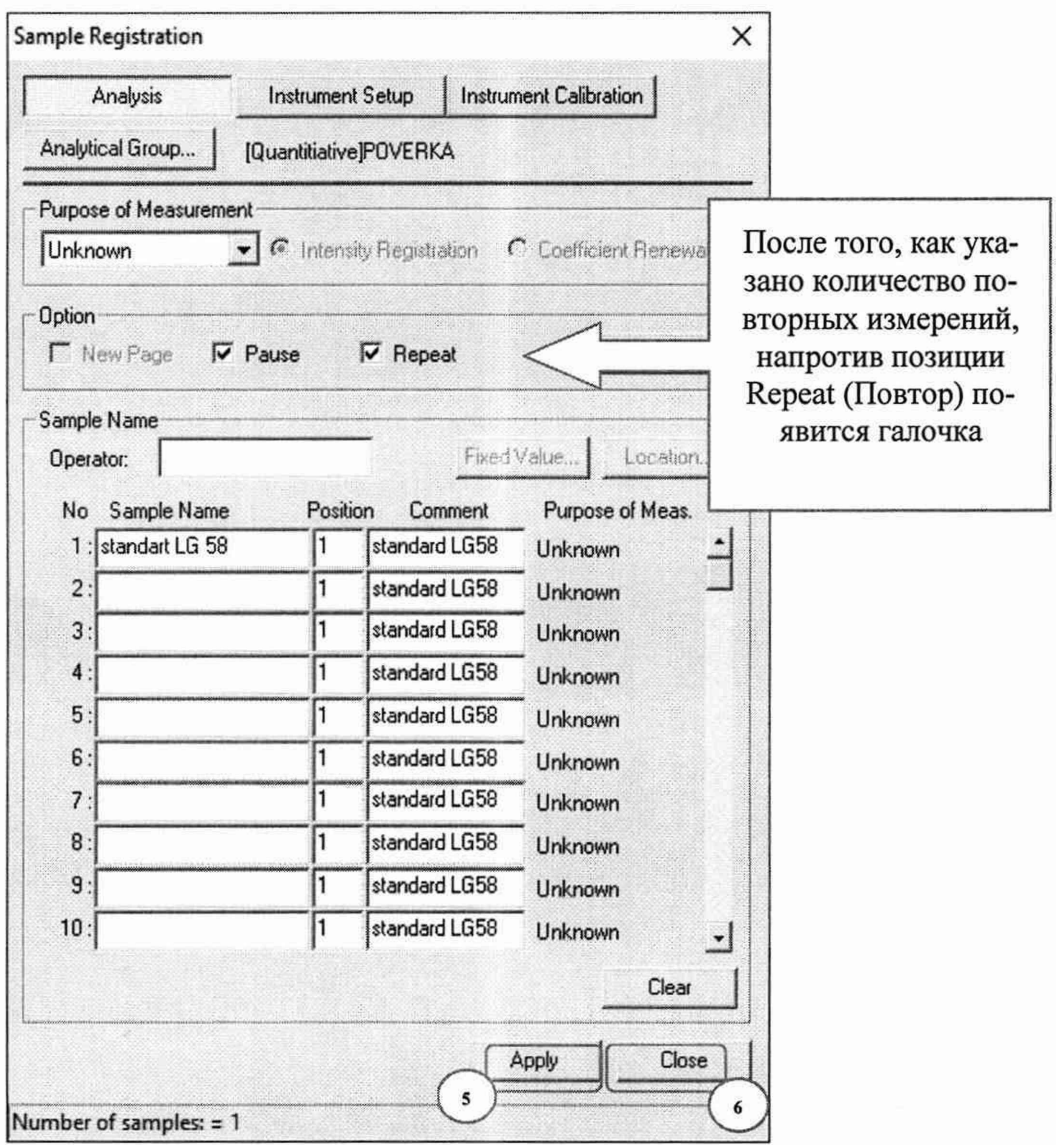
Sample Registration

Analysis | Instrument Setup | Instrument Calibration

Analytical Group... [Quantitiative]POVERKA

Purpose of Measurement
Unknown
Intensity Registration
Coefficient Renewa

После того, как указано количество повторных измерений, напротив позиции Repeat (Повтор) появится галочка

Option
New Page
Pause
Repeat

Sample Name
Operator:
Fixed Value...
Location...

| No | Sample Name | Position | Comment | Purpose of Meas. |
|---|---|---|---|---|
| 1 : | standart LG 58 | 1 | standard LG58 | Unknown |
| 2 : | | 1 | standard LG58 | Unknown |
| 3 : | | 1 | standard LG58 | Unknown |
| 4 : | | 1 | standard LG58 | Unknown |
| 5 : | | 1 | standard LG58 | Unknown |
| 6 : | | 1 | standard LG58 | Unknown |
| 7 : | | 1 | standard LG58 | Unknown |
| 8 : | | 1 | standard LG58 | Unknown |
| 9 : | | 1 | standard LG58 | Unknown |
| 10 : | | 1 | standard LG58 | Unknown |

Clear

Apply
Close

5
6

Number of samples: = 1